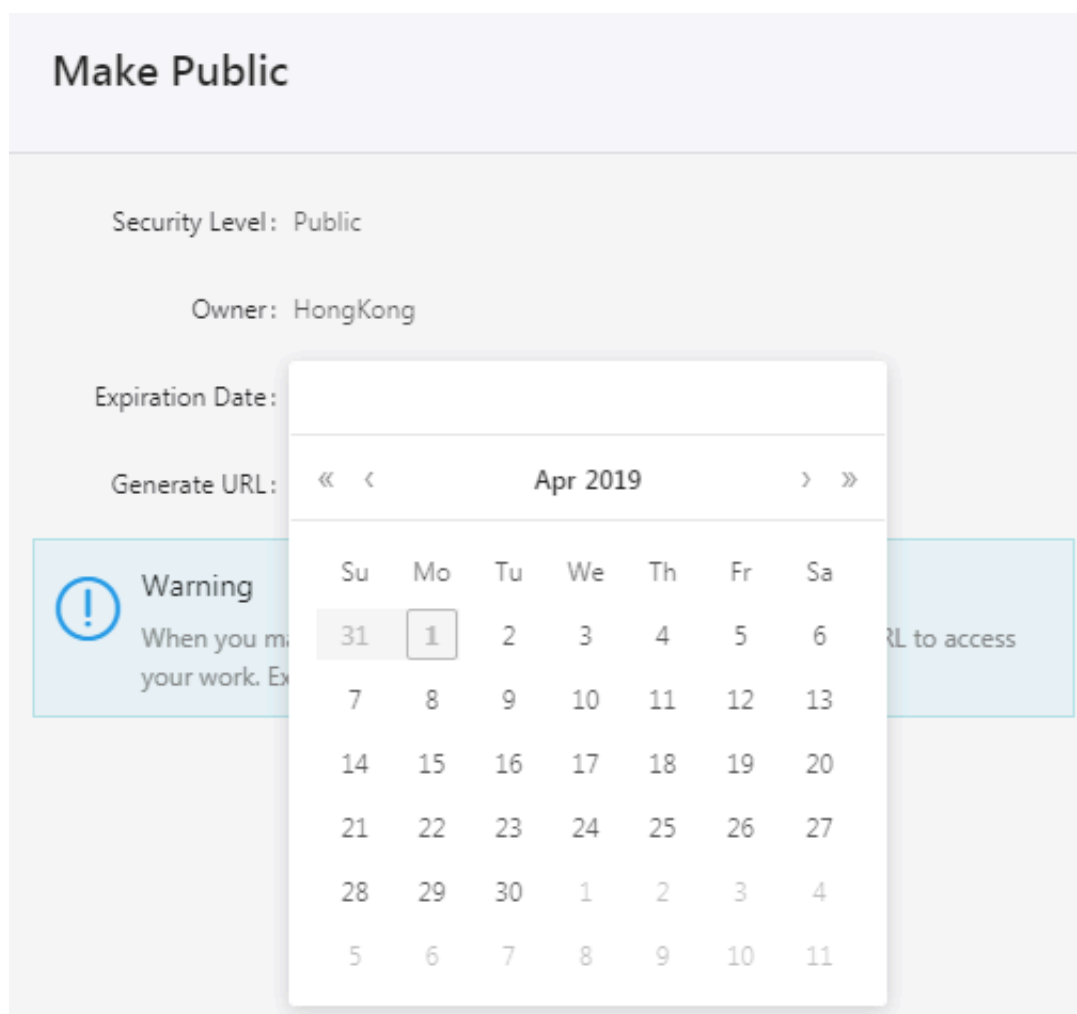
Make Public

Security Level: Public

Owner: HongKong

Expiration Date:

Generate URL:

« ‹ Apr 2019 › »

| Su | Mo | Tu | We | Th | Fr | Sa |
|---|---|---|---|---|---|---|
| 31 | 1 | 2 | 3 | 4 | 5 | 6 |
| 7 | 8 | 9 | 10 | 11 | 12 | 13 |
| 14 | 15 | 16 | 17 | 18 | 19 | 20 |
| 21 | 22 | 23 | 24 | 25 | 26 | 27 |
| 28 | 29 | 30 | 1 | 2 | 3 | 4 |
| 5 | 6 | 7 | 8 | 9 | 10 | 11 |

Warning

When you ma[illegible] RL to access your work. Ex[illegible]